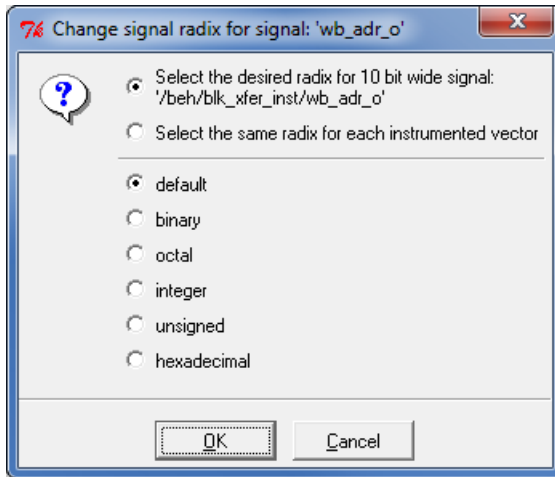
Change signal radix for signal: 'wb_adr_o'

Select the desired radix for 10 bit wide signal: '/beh/blk_xfer_inst/wb_adr_o'

Select the same radix for each instrumented vector

default

binary

octal

integer

unsigned

hexadecimal

OK

Cancel